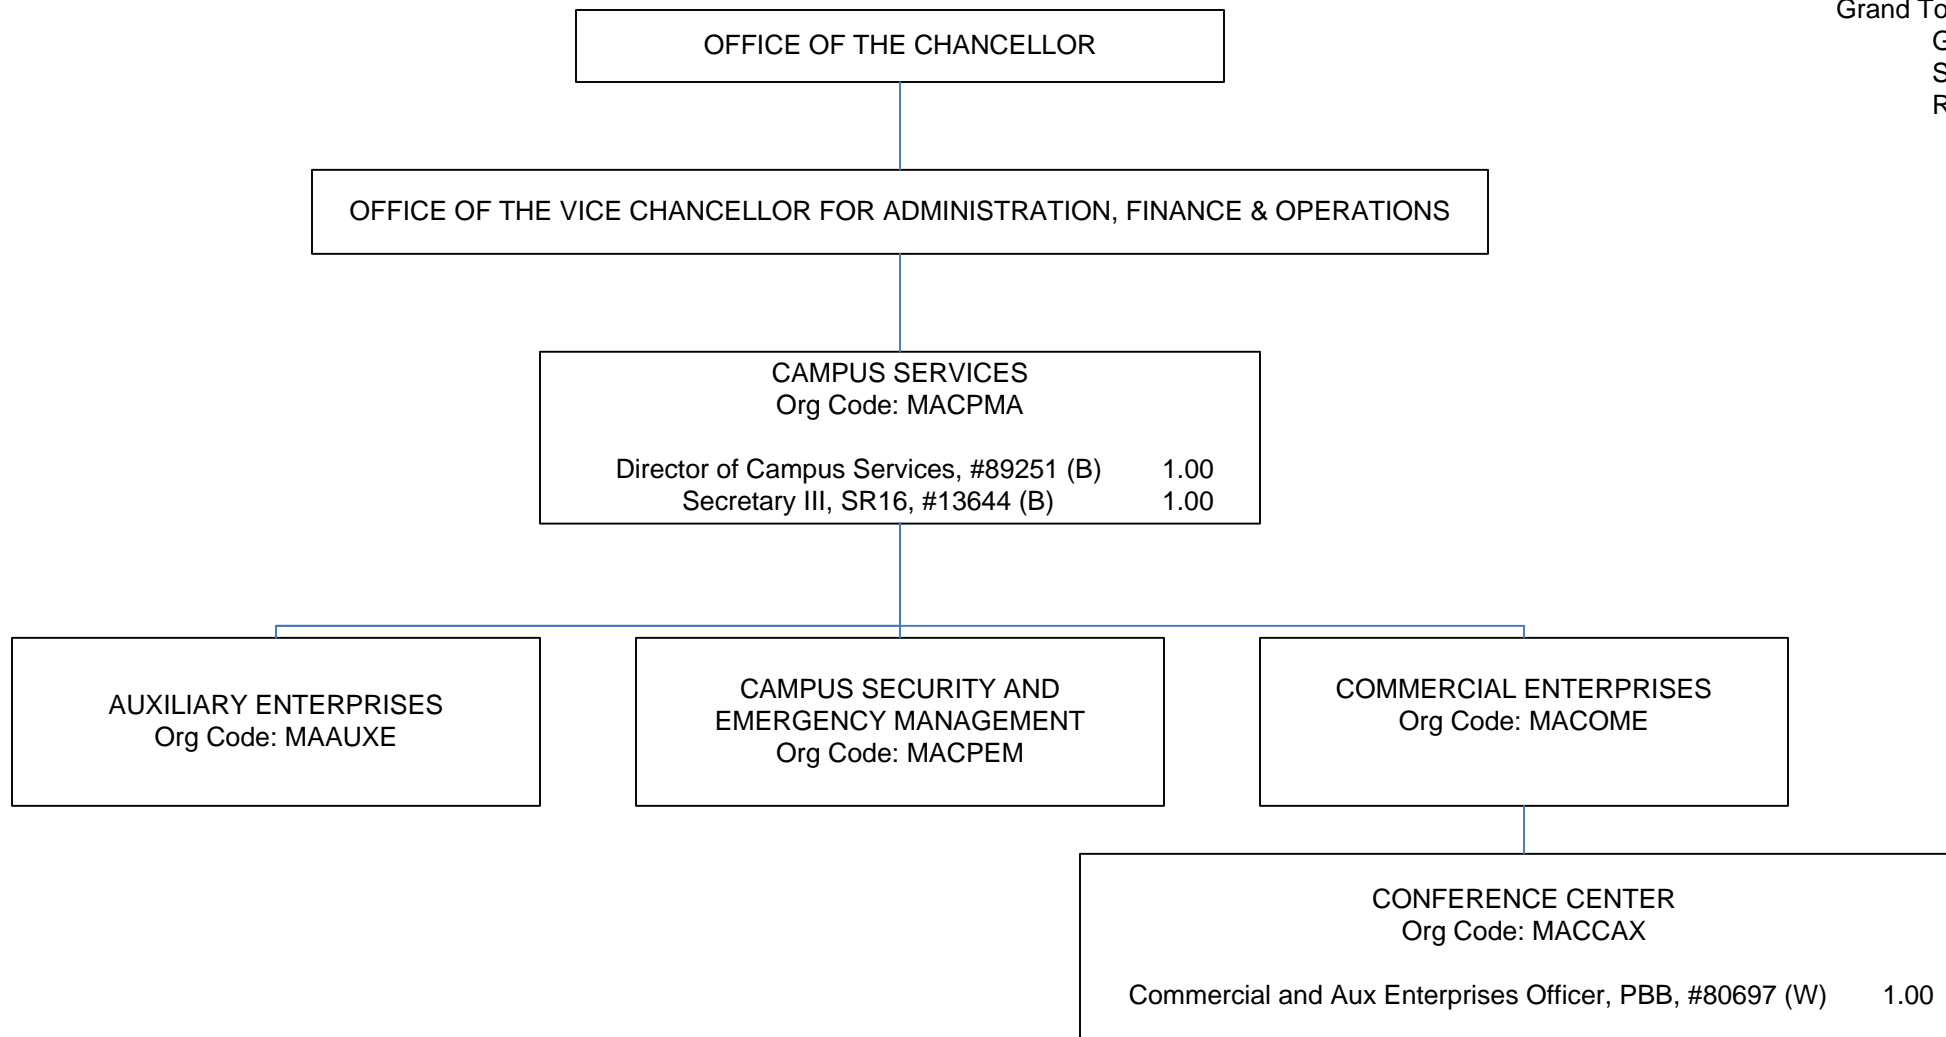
Grand To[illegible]
G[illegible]
S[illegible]
R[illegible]

OFFICE OF THE CHANCELLOR

OFFICE OF THE VICE CHANCELLOR FOR ADMINISTRATION, FINANCE & OPERATIONS

CAMPUS SERVICES
Org Code: MACPMA

Director of Campus Services, #89251 (B) 1.00
Secretary III, SR16, #13644 (B) 1.00

AUXILIARY ENTERPRISES
Org Code: MAAUXE

CAMPUS SECURITY AND EMERGENCY MANAGEMENT
Org Code: MACPEM

COMMERCIAL ENTERPRISES
Org Code: MACOME

CONFERENCE CENTER
Org Code: MACCAX

Commercial and Aux Enterprises Officer, PBB, #80697 (W) 1.00